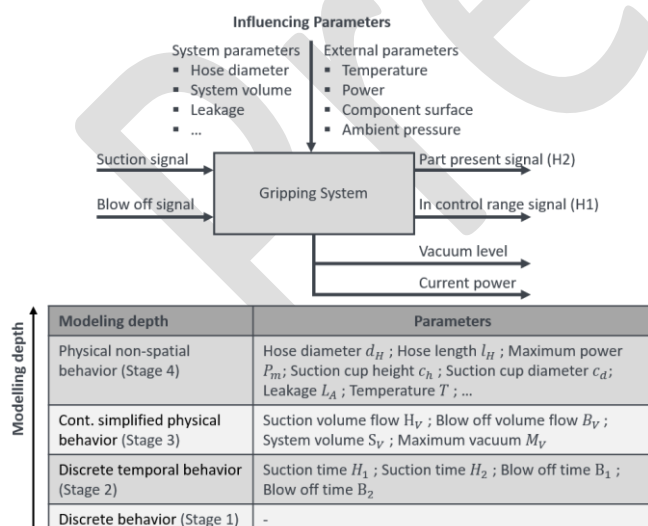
Influencing Parameters

System parameters
▪ Hose diameter
▪ System volume
▪ Leakage
▪ ...

External parameters
▪ Temperature
▪ Power
▪ Component surface
▪ Ambient pressure

Suction signal

Blow off signal

Gripping System

Part present signal (H2)

In control range signal (H1)

Vacuum level

Current power

Modelling depth

| Modeling depth | Parameters |
|---|---|
| Physical non-spatial behavior (Stage 4) | Hose diameter $d_H$ ; Hose length $l_H$ ; Maximum power $P_m$; Suction cup height $c_h$ ; Suction cup diameter $c_d$; Leakage $L_A$ ; Temperature $T$ ; ... |
| Cont. simplified physical behavior (Stage 3) | Suction volume flow $H_V$ ; Blow off volume flow $B_V$ ; System volume $S_V$ ; Maximum vacuum $M_V$ |
| Discrete temporal behavior (Stage 2) | Suction time $H_1$ ; Suction time $H_2$ ; Blow off time $B_1$ ; Blow off time $B_2$ |
| Discrete behavior (Stage 1) | - |